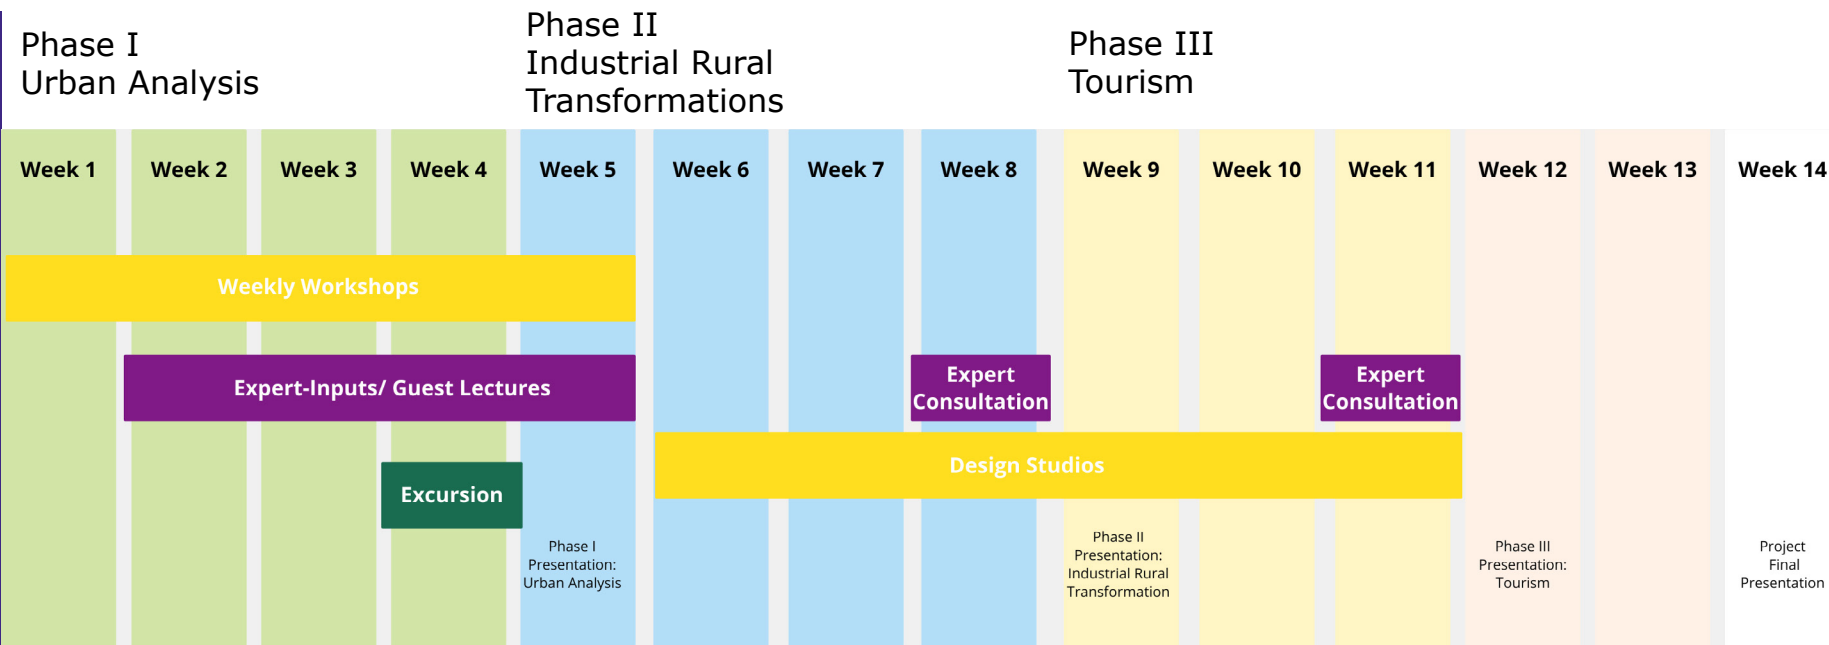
Phase I
Urban Analysis

Phase II
Industrial Rural Transformations

Phase III
Tourism

Week 1
Week 2
Week 3
Week 4
Week 5
Week 6
Week 7
Week 8
Week 9
Week 10
Week 11
Week 12
Week 13
Week 14

Weekly Workshops

Expert-Inputs/ Guest Lectures

Expert Consultation

Expert Consultation

Design Studios

Excursion

Phase I Presentation: Urban Analysis

Phase II Presentation: Industrial Rural Transformation

Phase III Presentation: Tourism

Project Final Presentation